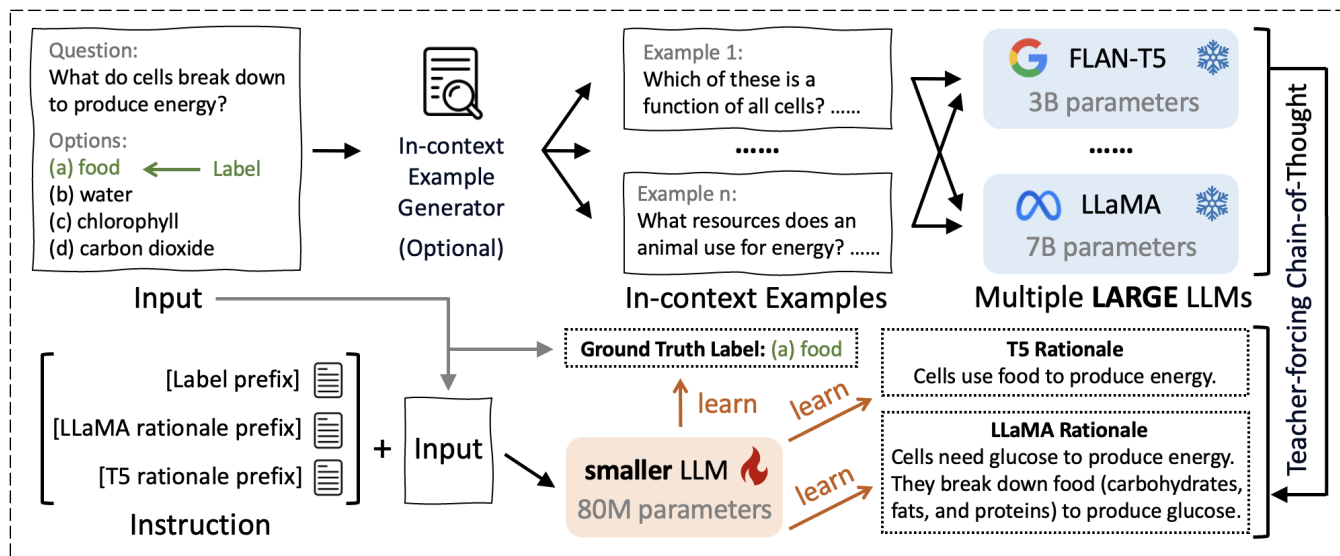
Question:
What do cells break down to produce energy?

Options:
(a) food ← Label
(b) water
(c) chlorophyll
(d) carbon dioxide

Input

In-context Example Generator
(Optional)

Example 1:
Which of these is a function of all cells? ......

......

Example n:
What resources does an animal use for energy? ......

In-context Examples

FLAN-T5
3B parameters

......

LLaMA
7B parameters

Multiple **LARGE** LLMs

Teacher-forcing Chain-of-Thought

[Label prefix]
[LLaMA rationale prefix]
[T5 rationale prefix]

Instruction

+ Input

**Ground Truth Label:** (a) food

learn

learn

learn

**smaller** LLM
80M parameters

**T5 Rationale**
Cells use food to produce energy.

**LLaMA Rationale**
Cells need glucose to produce energy. They break down food (carbohydrates, fats, and proteins) to produce glucose.